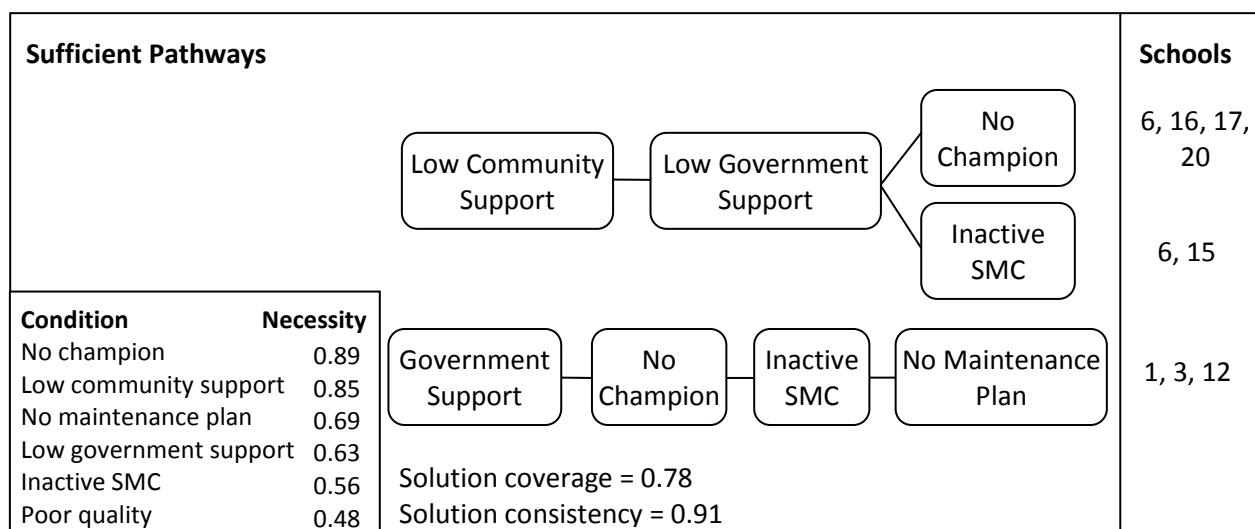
Sufficient Pathways

Schools

Low Community Support

Low Government Support

No Champion

6, 16, 17, 20

Inactive SMC

6, 15

Government Support

No Champion

Inactive SMC

No Maintenance Plan

1, 3, 12

| Condition | Necessity |
|---|---|
| No champion | 0.89 |
| Low community support | 0.85 |
| No maintenance plan | 0.69 |
| Low government support | 0.63 |
| Inactive SMC | 0.56 |
| Poor quality | 0.48 |

Solution coverage = 0.78
Solution consistency = 0.91